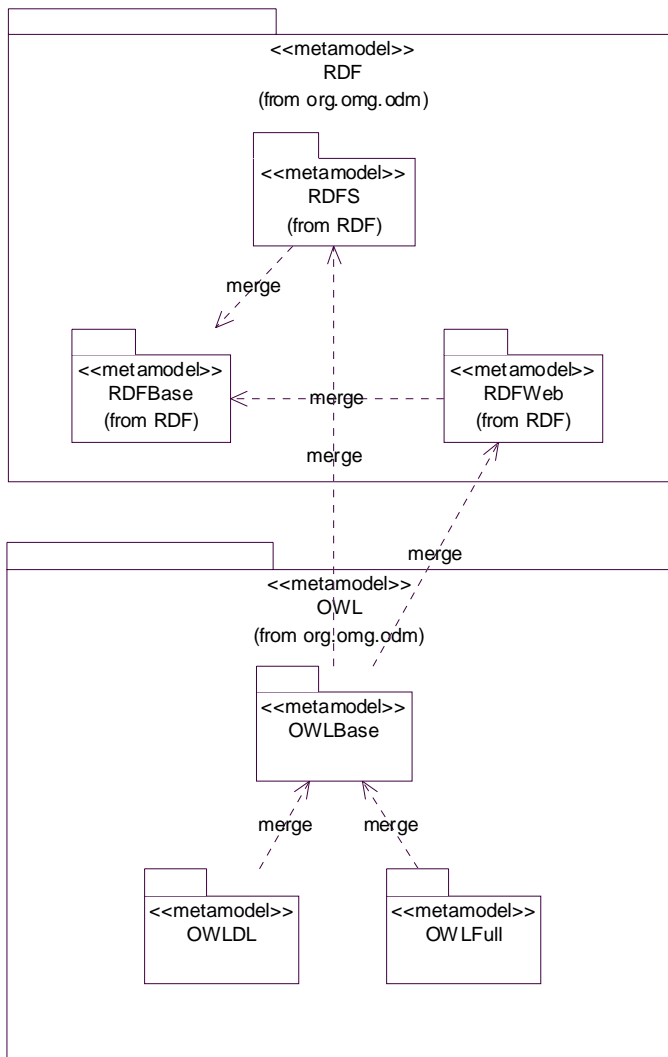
<<metamodel>>
RDF
(from org.omg.odm)

<<metamodel>>
RDFS
(from RDF)

merge

<<metamodel>>
RDFBase
(from RDF)

merge

<<metamodel>>
RDFWeb
(from RDF)

merge

merge

<<metamodel>>
OWL
(from org.omg.odm)

<<metamodel>>
OWLBase

merge

merge

<<metamodel>>
OWLDL

<<metamodel>>
OWLFull